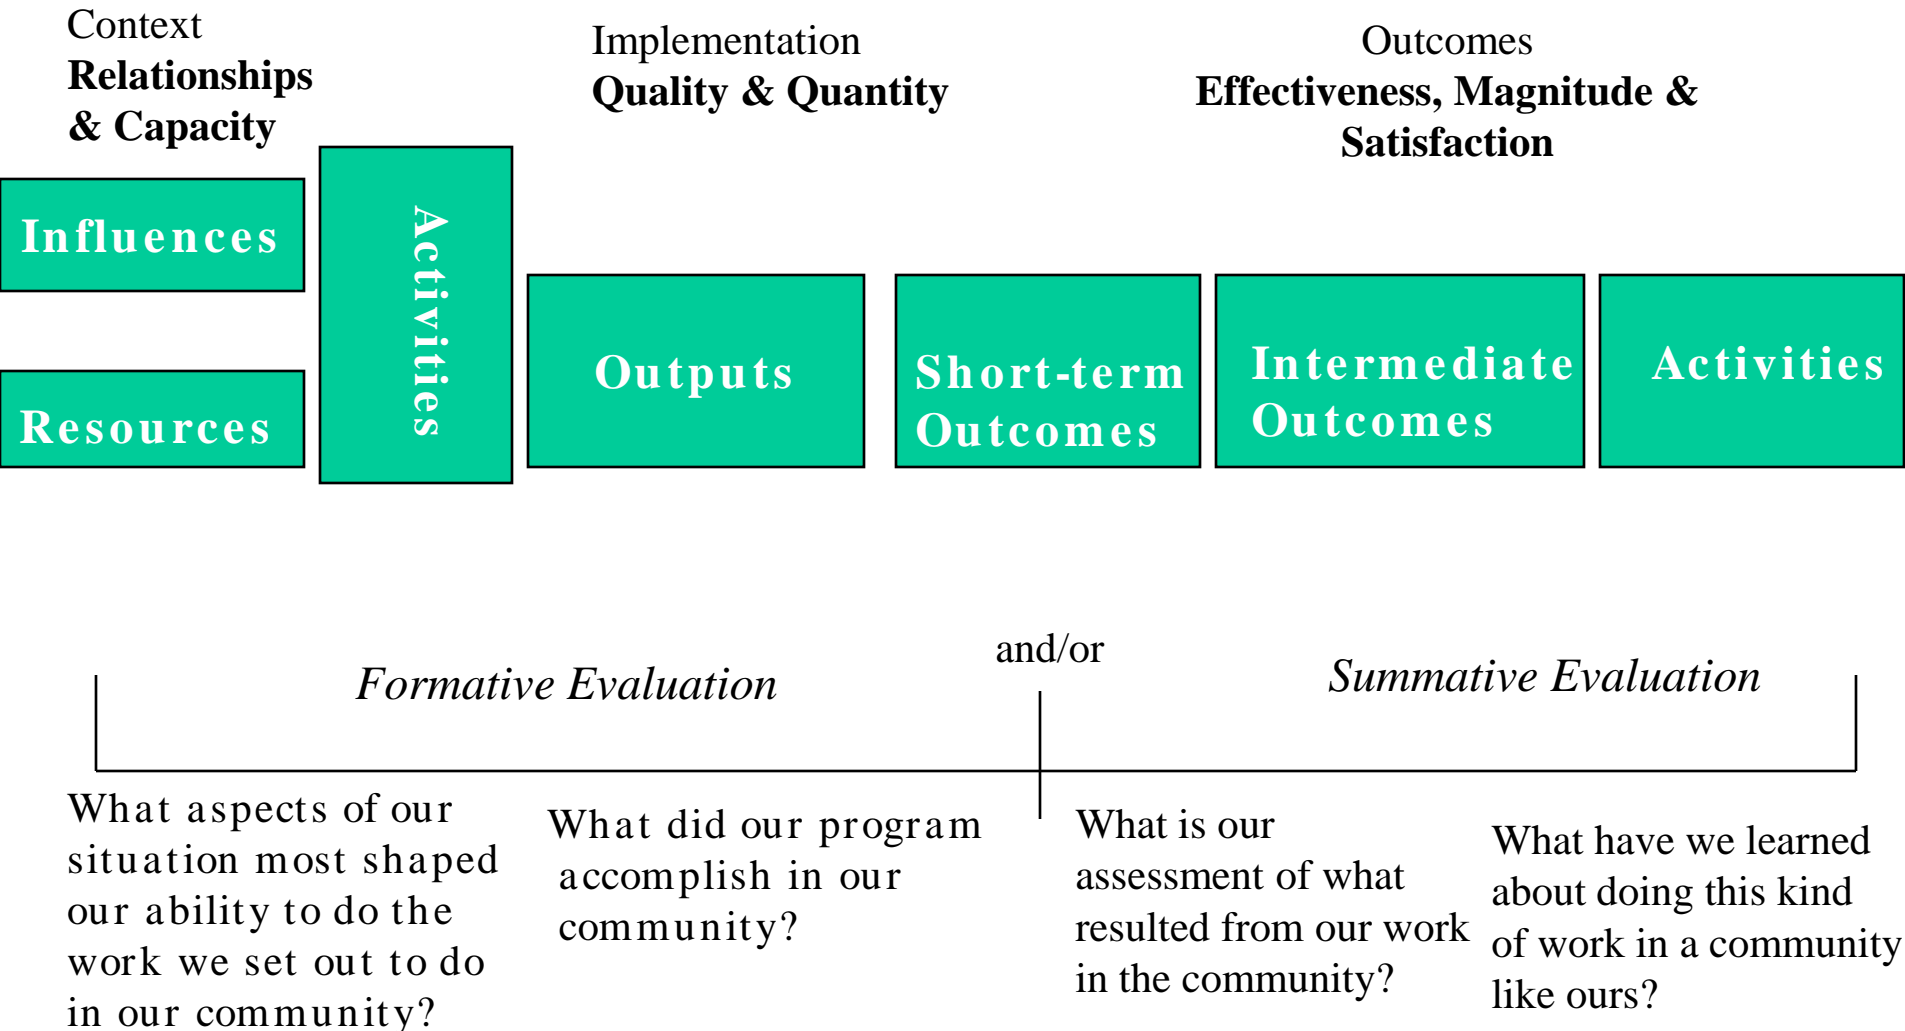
Context
**Relationships & Capacity**

Implementation
**Quality & Quantity**

Outcomes
**Effectiveness, Magnitude & Satisfaction**

Influences

Resources

Activities

Outputs

Short-term Outcomes

Intermediate Outcomes

Activities

*Formative Evaluation*

and/or

*Summative Evaluation*

What aspects of our situation most shaped our ability to do the work we set out to do in our community?

What did our program accomplish in our community?

What is our assessment of what resulted from our work in the community?

What have we learned about doing this kind of work in a community like ours?